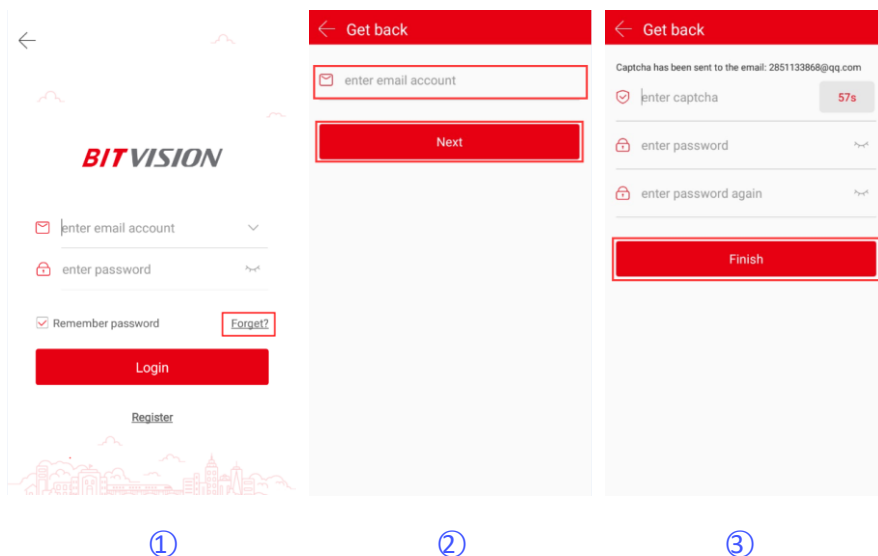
BITVISION

enter email account

enter password

Remember password

Forget?

Login

Register

Get back

enter email account

Next

Get back

Captcha has been sent to the email: 2851133868@qq.com

enter captcha

57s

enter password

enter password again

Finish

①

②

③